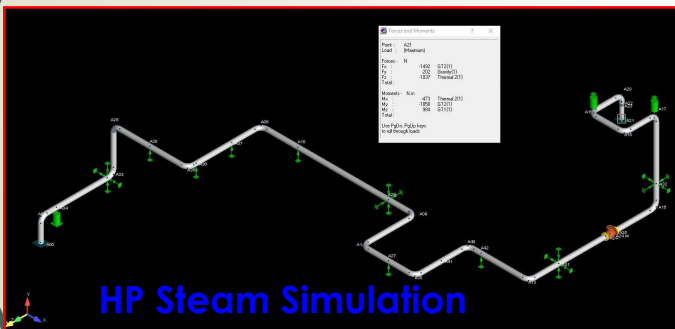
Forces and Moments

Point : A21
Load : (Maximum)

Forces : N
Fx : -1492 GT2(1)
Fy : -202 Gravity(1)
Fz : -1037 Thermal 2(1)
Total :

Moments : N.m
Mx : -473 Thermal 2(1)
My : -1858 GT2(1)
Mz : 564 GT1(1)
Total :

Use PgDn, PgUp keys to roll through loads

A20
A21
A17
A18
A26
A28
A29
A30
A31
A09
A10
A05
A04
A06
A00
A11
A27
A41
A45
A48
A40
A12
A14
A20
A15

HP Steam Simulation